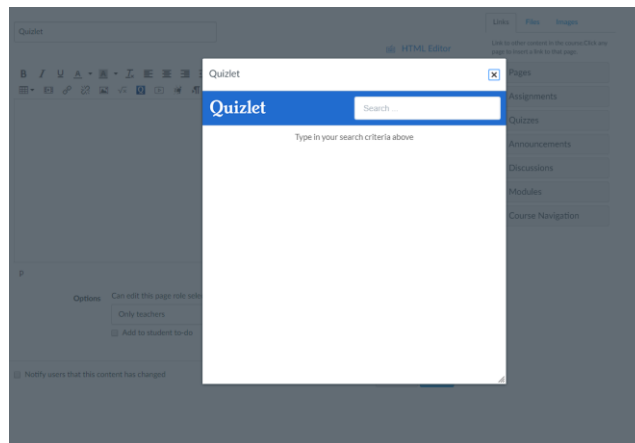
Quizlet

HTML Editor

Links Files Images

Link to other content in the course. Click any page to insert a link to that page.

Pages

Assignments

Quizzes

Announcements

Discussions

Modules

Course Navigation

Quizlet

Quizlet

Search ...

Type in your search criteria above

p

Options Can edit this page role sele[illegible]

Only teachers

Add to student to-do

Notify users that this content has changed